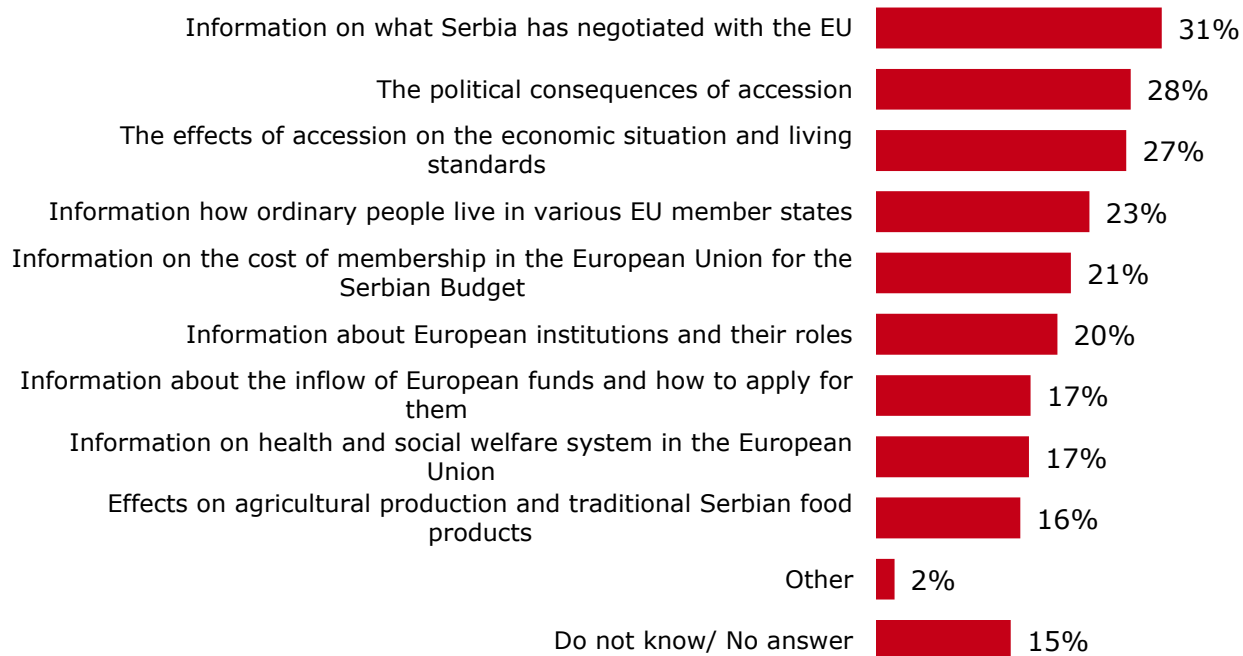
Information on what Serbia has negotiated with the EU 31%
The political consequences of accession 28%
The effects of accession on the economic situation and living standards 27%
Information how ordinary people live in various EU member states 23%
Information on the cost of membership in the European Union for the Serbian Budget 21%
Information about European institutions and their roles 20%
Information about the inflow of European funds and how to apply for them 17%
Information on health and social welfare system in the European Union 17%
Effects on agricultural production and traditional Serbian food products 16%
Other 2%
Do not know/ No answer 15%